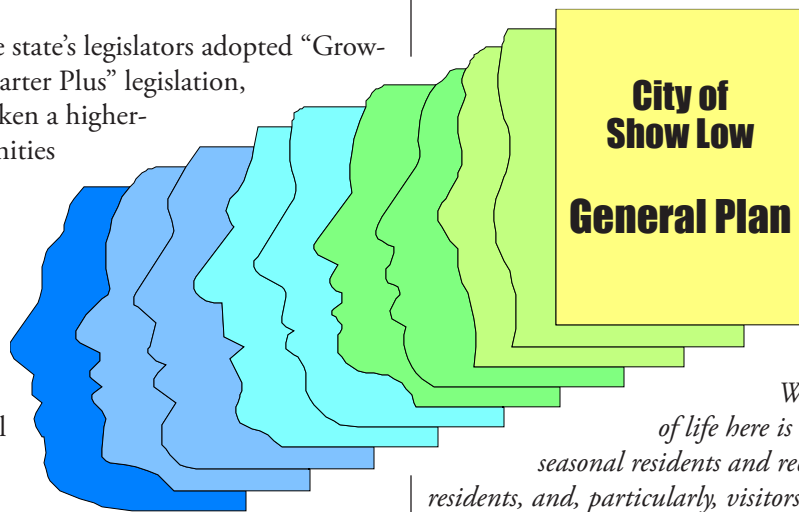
e state's legislators adopted "Grow-
arter Plus" legislation,
ken a higher-
nities

l

City of
Show Low

General Plan

W
of life here is
seasonal residents and re
residents, and, particularly, visitors